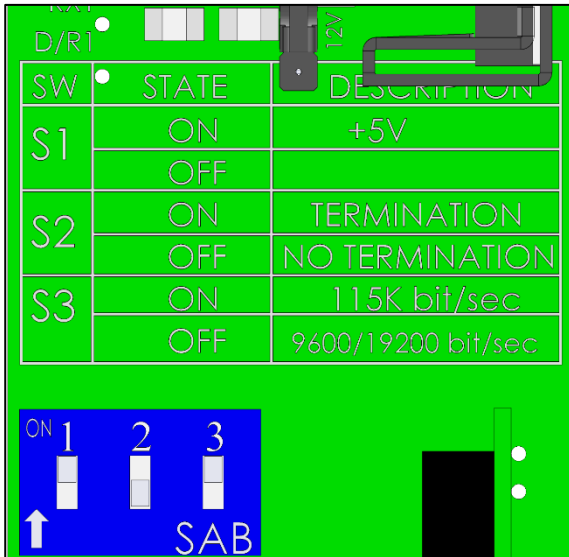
RX1
D/R1
12V

| SW | STATE | DESCRIPTION |
|---|---|---|
| S1 | ON | +5V |
| | OFF | |
| S2 | ON | TERMINATION |
| | OFF | NO TERMINATION |
| S3 | ON | 115K bit/sec |
| | OFF | 9600/19200 bit/sec |

ON 1 2 3
SAB